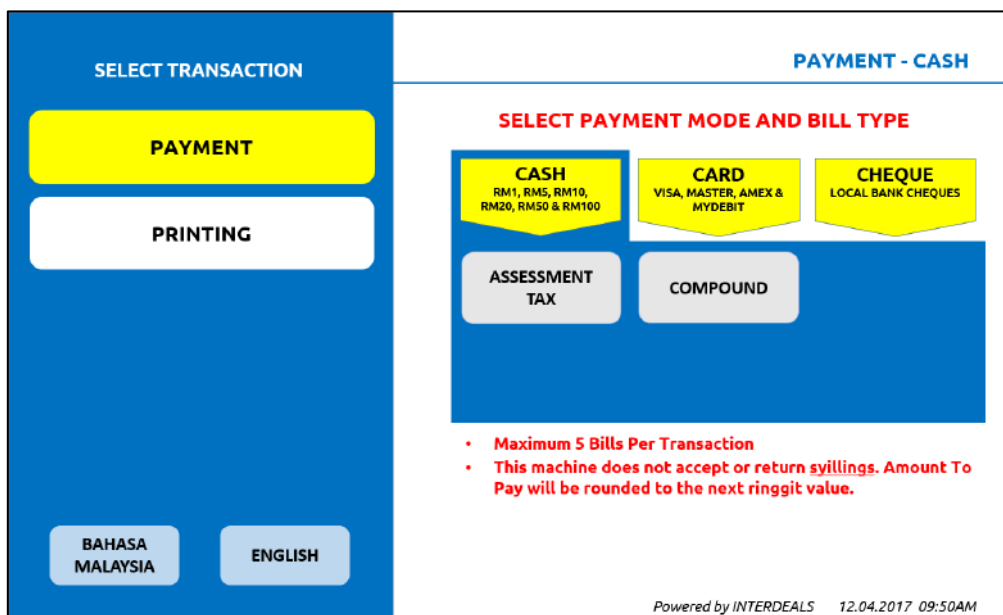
SELECT TRANSACTION

PAYMENT

PRINTING

BAHASA MALAYSIA

ENGLISH

PAYMENT - CASH

SELECT PAYMENT MODE AND BILL TYPE

CASH
RM1, RM5, RM10, RM20, RM50 & RM100

CARD
VISA, MASTER, AMEX & MYDEBIT

CHEQUE
LOCAL BANK CHEQUES

ASSESSMENT TAX

COMPOUND

• Maximum 5 Bills Per Transaction
• This machine does not accept or return syillings. Amount To Pay will be rounded to the next ringgit value.

Powered by INTERDEALS 12.04.2017 09:50AM